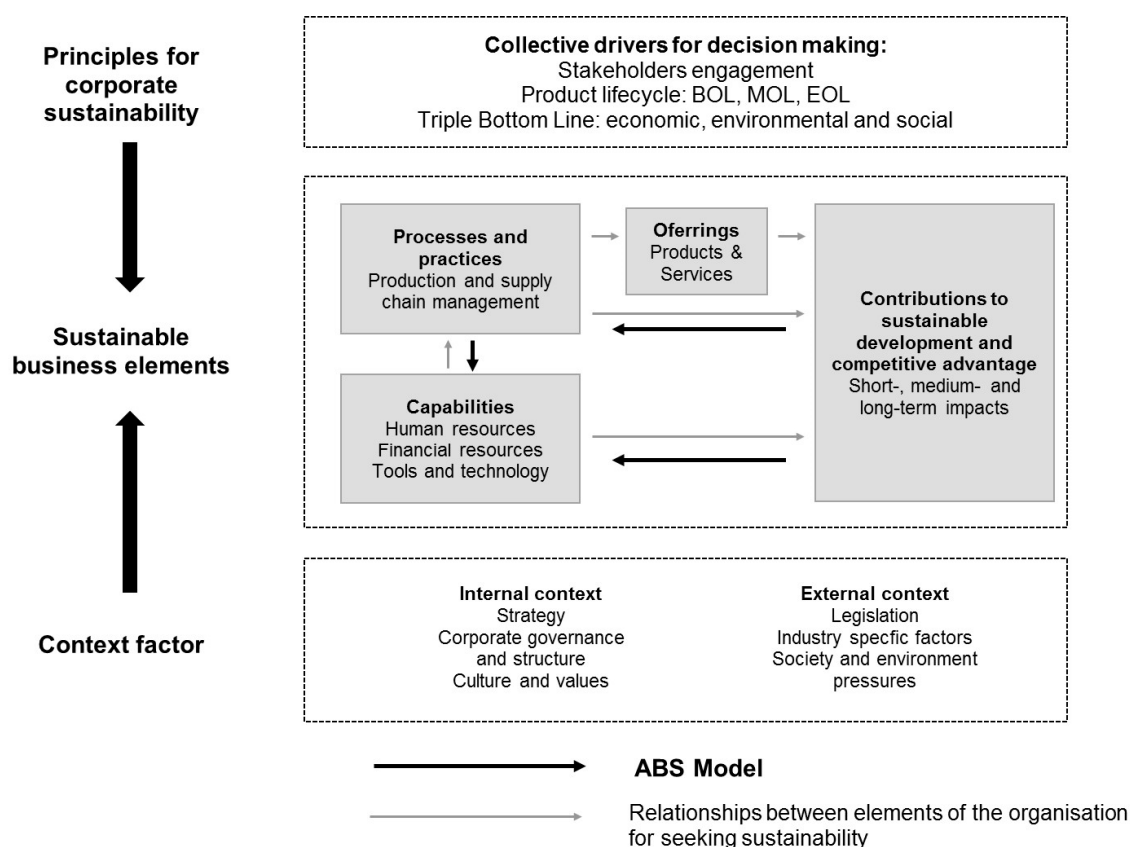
Principles for corporate sustainability

Collective drivers for decision making:
Stakeholders engagement
Product lifecycle: BOL, MOL, EOL
Triple Bottom Line: economic, environmental and social

Sustainable business elements

Processes and practices
Production and supply chain management

Oferrings
Products & Services

Contributions to sustainable development and competitive advantage
Short-, medium- and long-term impacts

Capabilities
Human resources
Financial resources
Tools and technology

Context factor

Internal context
Strategy
Corporate governance and structure
Culture and values

External context
Legislation
Industry specfic factors
Society and environment pressures

ABS Model

Relationships between elements of the organisation for seeking sustainability